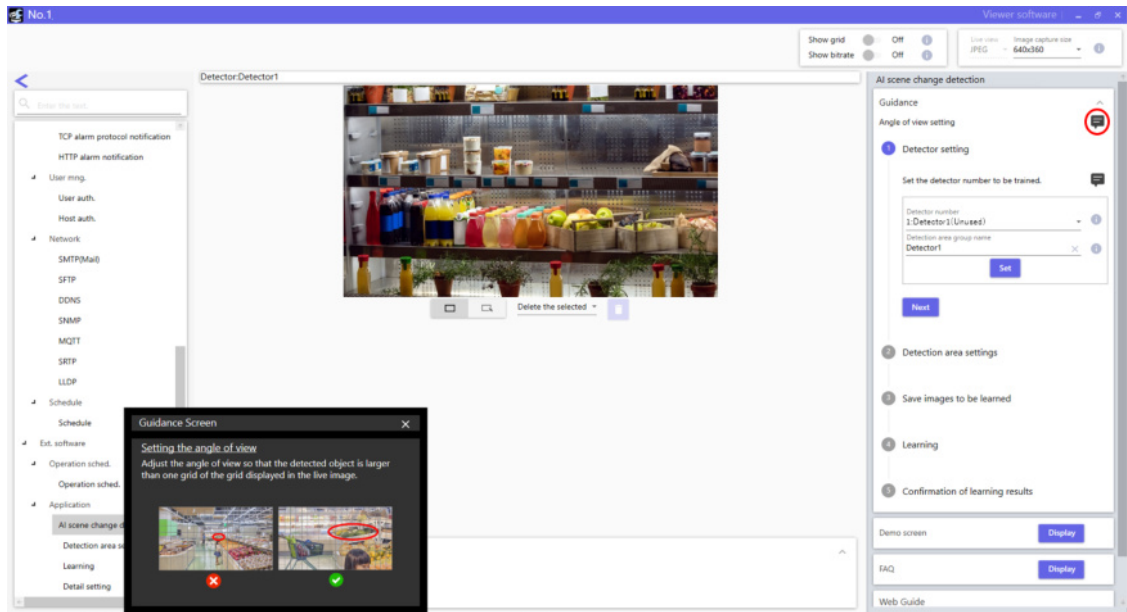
No.1

Viewer software

Show grid Off
Show bitrate Off

Live view JPEG
Image capture size 640x360

Enter the text.

TCP alarm protocol notification
HTTP alarm notification
User mng.
User auth.
Host auth.
Network
SMTP(Mail)
SFTP
DDNS
SNMP
MQTT
SRTP
LLDP
Schedule
Schedule
Ext. software
Operation sched.
Operation sched.
Application
AI scene change d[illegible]
Detection area s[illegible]
Learning
Detail setting

Detector:Detector1

Delete the selected

Guidance Screen

Setting the angle of view

Adjust the angle of view so that the detected object is larger than one grid of the grid displayed in the live image.

AI scene change detection

Guidance

Angle of view setting

1 Detector setting

Set the detector number to be trained.

Detector number
1:Detector1(Unused)
Detection area group name
Detector1
Set

Next

2 Detection area settings

3 Save images to be learned

4 Learning

5 Confirmation of learning results

Demo screen Display

FAQ Display

Web Guide